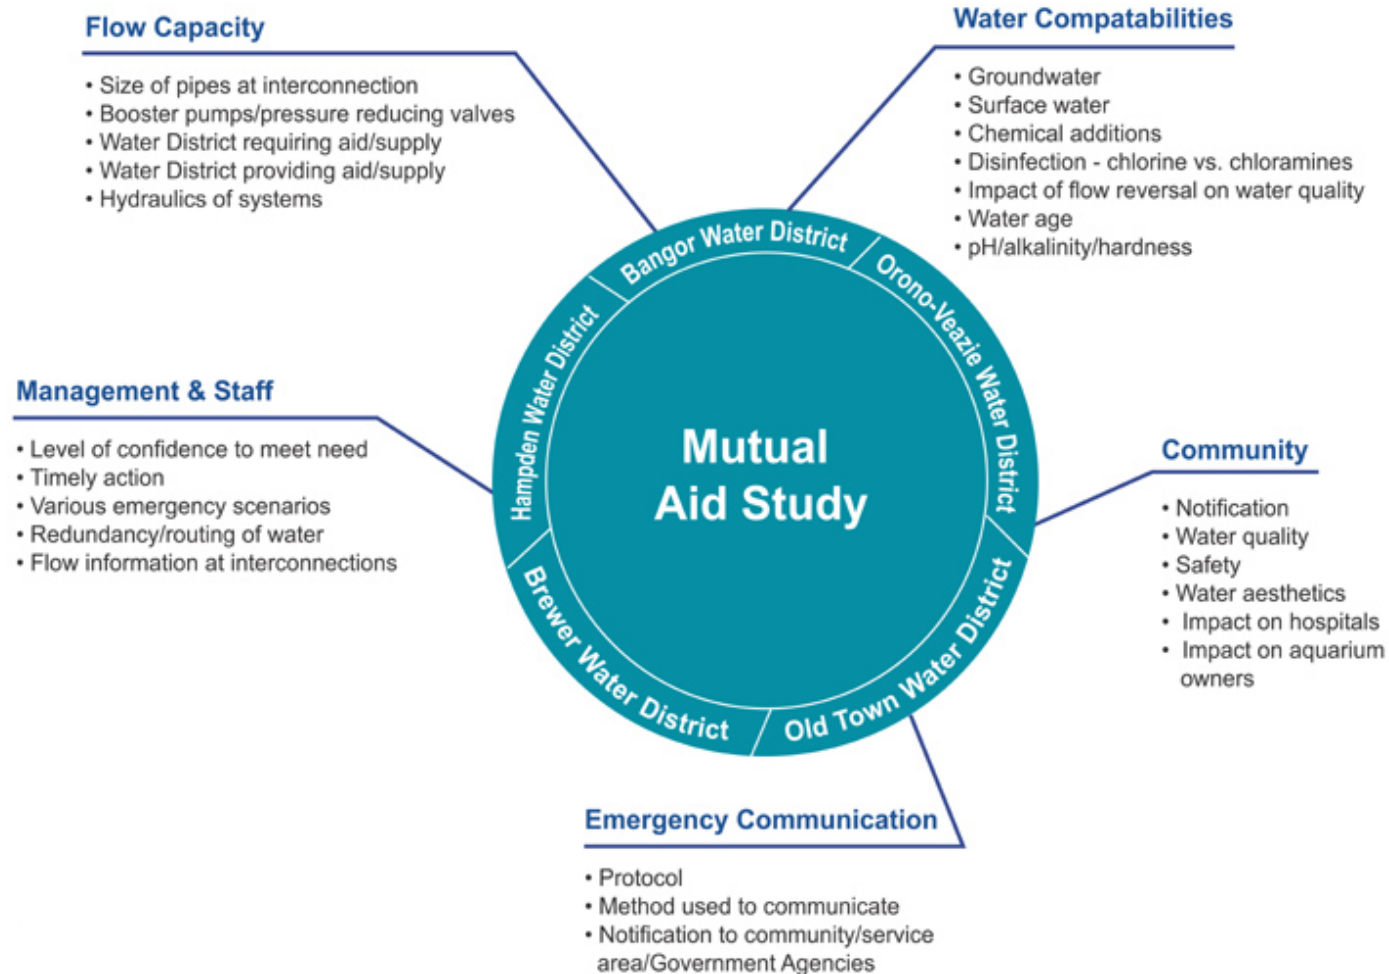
Flow Capacity

• Size of pipes at interconnection
• Booster pumps/pressure reducing valves
• Water District requiring aid/supply
• Water District providing aid/supply
• Hydraulics of systems

Water Compatabilities

• Groundwater
• Surface water
• Chemical additions
• Disinfection - chlorine vs. chloramines
• Impact of flow reversal on water quality
• Water age
• pH/alkalinity/hardness

Management & Staff

• Level of confidence to meet need
• Timely action
• Various emergency scenarios
• Redundancy/routing of water
• Flow information at interconnections

Bangor Water District
Orono-Veazie Water District
Old Town Water District
Brewer Water District
Hampden Water District

Mutual Aid Study

Community

• Notification
• Water quality
• Safety
• Water aesthetics
• Impact on hospitals
• Impact on aquarium owners

Emergency Communication

• Protocol
• Method used to communicate
• Notification to community/service area/Government Agencies